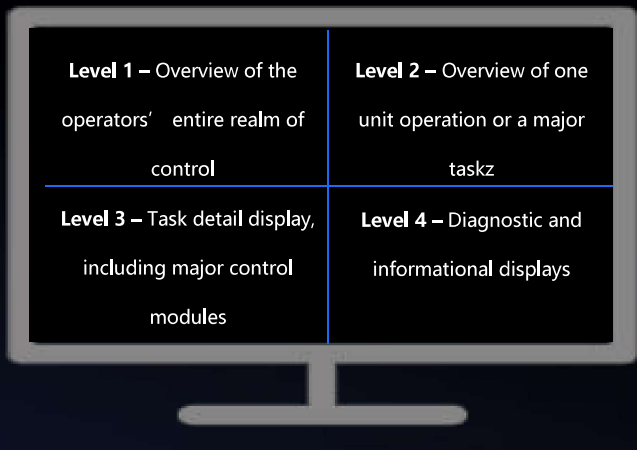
| **Level 1 –** Overview of the operators’ entire realm of control | **Level 2 –** Overview of one unit operation or a major taskz |
|---|---|
| **Level 3 –** Task detail display, including major control modules | **Level 4 –** Diagnostic and informational displays |